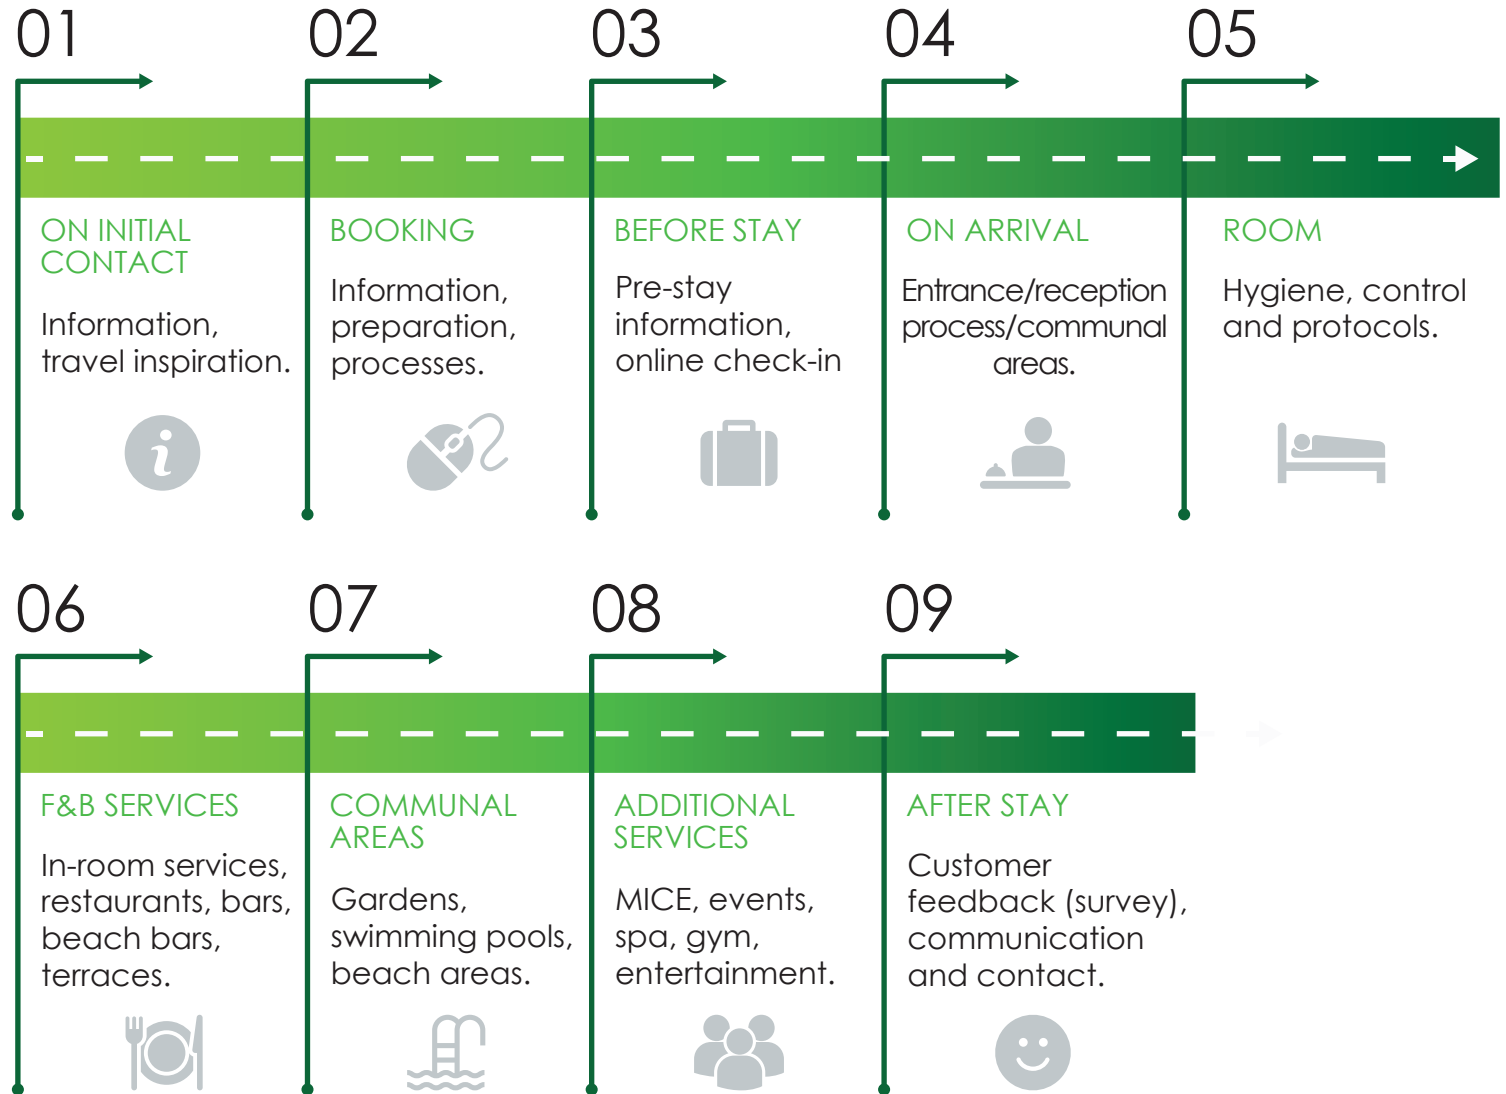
01

ON INITIAL CONTACT

Information, travel inspiration.

02

BOOKING

Information, preparation, processes.

03

BEFORE STAY

Pre-stay information, online check-in

04

ON ARRIVAL

Entrance/reception process/communal areas.

05

ROOM

Hygiene, control and protocols.

06

F&B SERVICES

In-room services, restaurants, bars, beach bars, terraces.

07

COMMUNAL AREAS

Gardens, swimming pools, beach areas.

08

ADDITIONAL SERVICES

MICE, events, spa, gym, entertainment.

09

AFTER STAY

Customer feedback (survey), communication and contact.